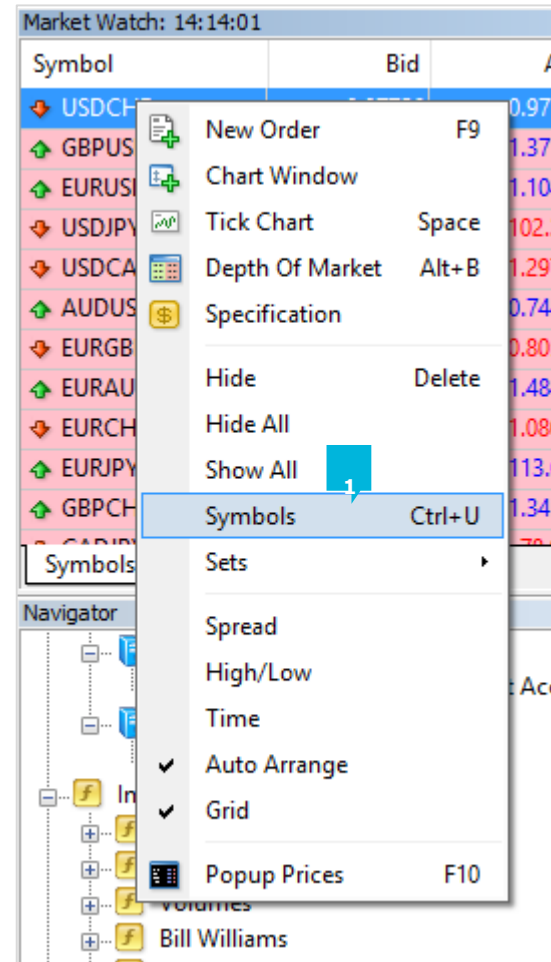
Market Watch: 14:14:01

| Symbol | Bid | A |
|---|---|---|
| USDCHF | | 0.97 |
| GBPUS | | 1.37 |
| EURUSI | | 1.10 |
| USDJPY | | 102. |
| USDCA | | 1.29 |
| AUDUS | | 0.74 |
| EURGB | | 0.80 |
| EURAU | | 1.48 |
| EURCH | | 1.08 |
| EURJPY | | 113. |
| GBPCH | | 1.34 |

Symbols

New Order F9
Chart Window
Tick Chart Space
Depth Of Market Alt+B
Specification
Hide Delete
Hide All
Show All
1
Symbols Ctrl+U
Sets
Spread
High/Low
Time
Auto Arrange
Grid
Popup Prices F10

Navigator

t Acc

In

Volumes

Bill Williams